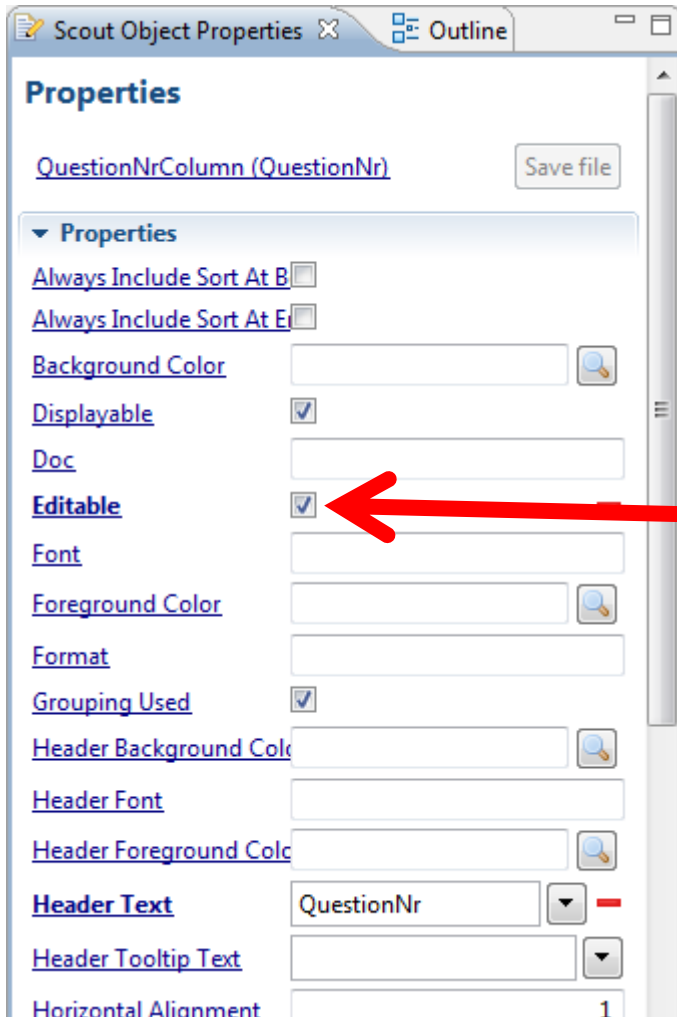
Scout Object Properties ☒ Outline

Properties

QuestionNrColumn (QuestionNr)

Save file

Properties

Always Include Sort At B

Always Include Sort At E

Background Color

Displayable

Doc

Editable

Font

Foreground Color

Format

Grouping Used

Header Background Colo

Header Font

Header Foreground Colo

Header Text QuestionNr

Header Tooltip Text

Horizontal Alignment 1